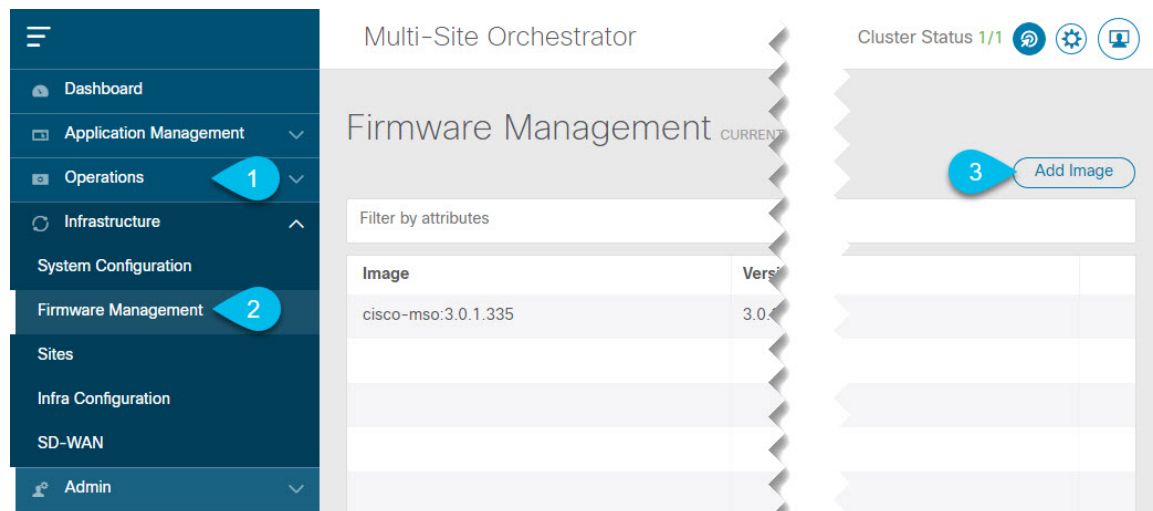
Multi-Site Orchestrator

Cluster Status 1/1

Dashboard

Application Management

Operations

1

Infrastructure

System Configuration

Firmware Management

2

Sites

Infra Configuration

SD-WAN

Admin

Firmware Management CURRENT

3

Add Image

Filter by attributes

| Image | Versi |
|---|---|
| cisco-mso:3.0.1.335 | 3.0. |